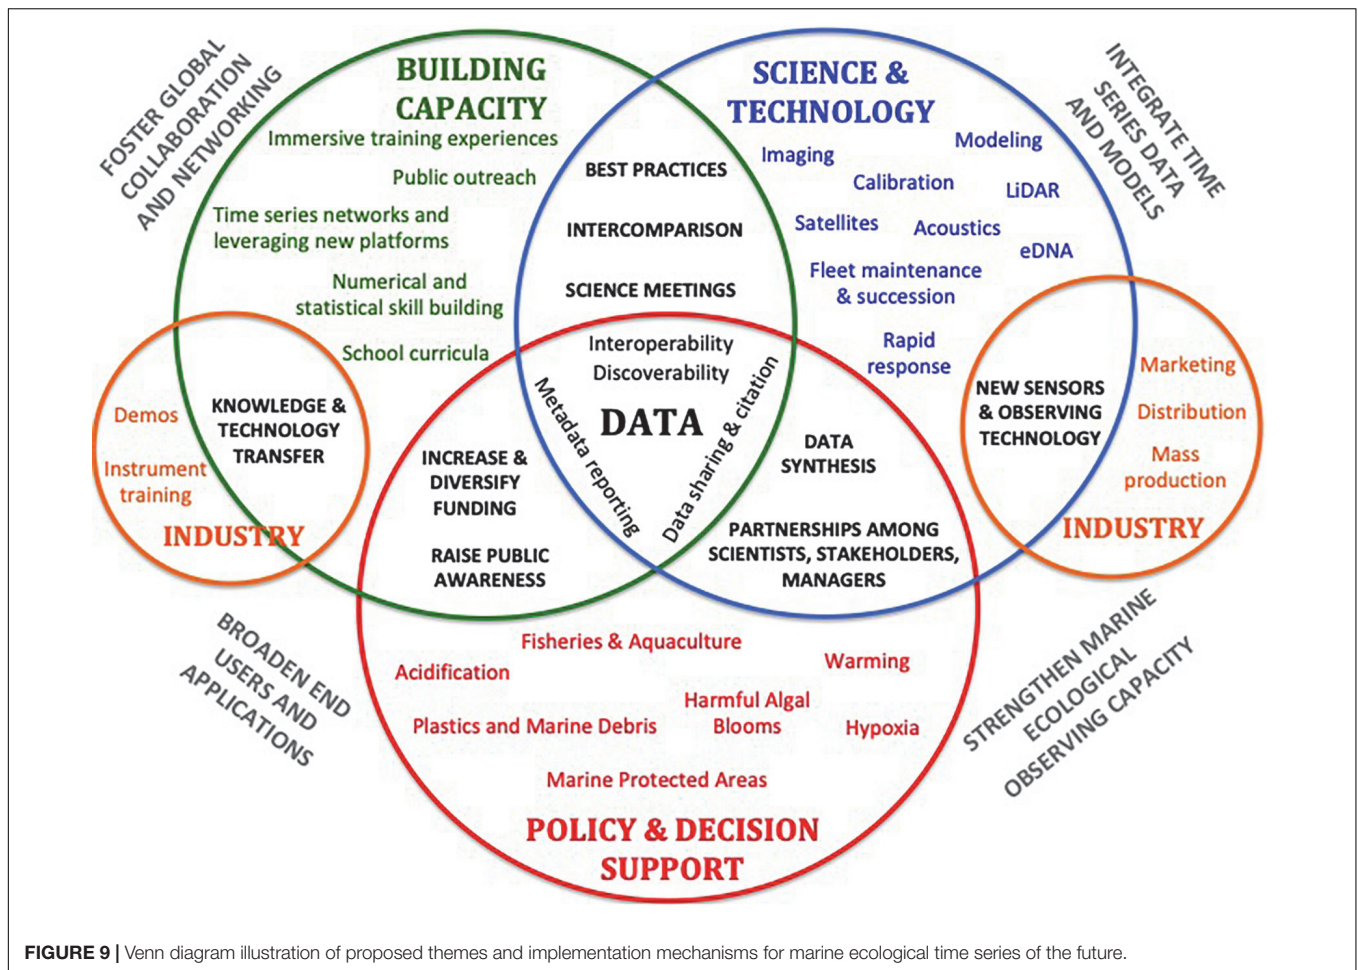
FOSTER GLOBAL COLLABORATION AND NETWORKING

BUILDING CAPACITY

Immersive training experiences

Public outreach

Time series networks and leveraging new platforms

Numerical and statistical skill building

School curricula

SCIENCE & TECHNOLOGY

INTEGRATE TIME SERIES DATA AND MODELS

Imaging

Modeling

Calibration

LiDAR

Satellites

Acoustics

eDNA

Fleet maintenance & succession

Rapid response

BEST PRACTICES

INTERCOMPARISON

SCIENCE MEETINGS

Interoperability

Discoverability

DATA

Metadata reporting

Data sharing & citation

Demos

Instrument training

KNOWLEDGE & TECHNOLOGY TRANSFER

INDUSTRY

INCREASE & DIVERSIFY FUNDING

RAISE PUBLIC AWARENESS

DATA SYNTHESIS

PARTNERSHIPS AMONG SCIENTISTS, STAKEHOLDERS, MANAGERS

NEW SENSORS & OBSERVING TECHNOLOGY

Marketing

Distribution

Mass production

INDUSTRY

BROADEN END USERS AND APPLICATIONS

Fisheries & Aquaculture

Acidification

Warming

Harmful Algal Blooms

Plastics and Marine Debris

Hypoxia

Marine Protected Areas

POLICY & DECISION SUPPORT

STRENGTHEN MARINE ECOLOGICAL OBSERVING CAPACITY

FIGURE 9 | Venn diagram illustration of proposed themes and implementation mechanisms for marine ecological time series of the future.